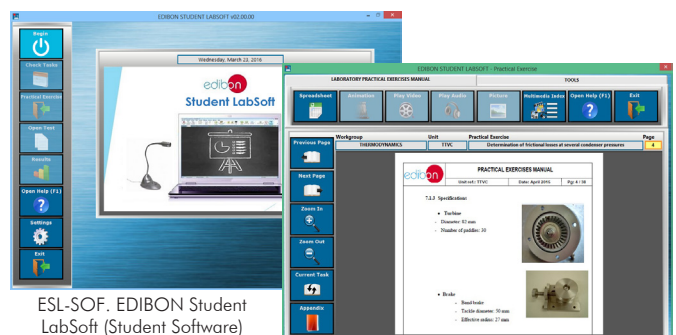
EDIBON STUDENT LABSOFT v02.00.00

Begin

Check Tasks

Practical Exercise

Open Test

Results

Open Help (F1)

Settings

Exit

Wednesday, March 23, 2016

edibon

Student LabSoft

EDIBON STUDENT LABSOFT - Practical Exercise

LABORATORY PRACTICAL EXERCISES MANUAL

TOOLS

Spreadsheet

Animation

Play Video

Play Audio

Picture

Multimedia Index

Open Help (F1)

Exit

Previous Page

Next Page

Zoom In

Zoom Out

Current Task

Appendix

| Workgroup | Unit | Practical Exercise | Page |
|---|---|---|---|
| THERMODYNAMICS | TTVC | Determination of frictional losses at several condenser pressures | 4 |

edibon

PRACTICAL EXERCISES MANUAL

Unit ref.: TTVC

Date: April 2016

Pg: 4 / 38

7.2.3 Specifications

• Turbine

- Diameter: 92 mm

- Number of paddles: 30

• Brake

- Band brake

- Tackle diameter: 50 mm

- Effective radius: 27 mm

ESL-SOF. EDIBON Student LabSoft (Student Software)